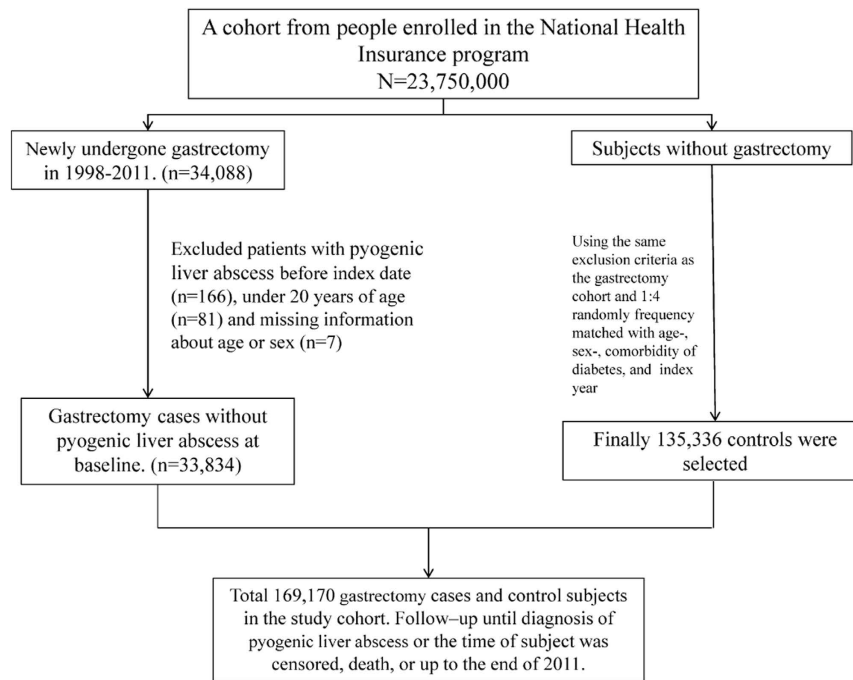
A cohort from people enrolled in the National Health Insurance program
N=23,750,000

Newly undergone gastrectomy in 1998-2011. (n=34,088)

Subjects without gastrectomy

Excluded patients with pyogenic liver abscess before index date (n=166), under 20 years of age (n=81) and missing information about age or sex (n=7)

Using the same exclusion criteria as the gastrectomy cohort and 1:4 randomly frequency matched with age-, sex-, comorbidity of diabetes, and index year

Gastrectomy cases without pyogenic liver abscess at baseline. (n=33,834)

Finally 135,336 controls were selected

Total 169,170 gastrectomy cases and control subjects in the study cohort. Follow–up until diagnosis of pyogenic liver abscess or the time of subject was censored, death, or up to the end of 2011.